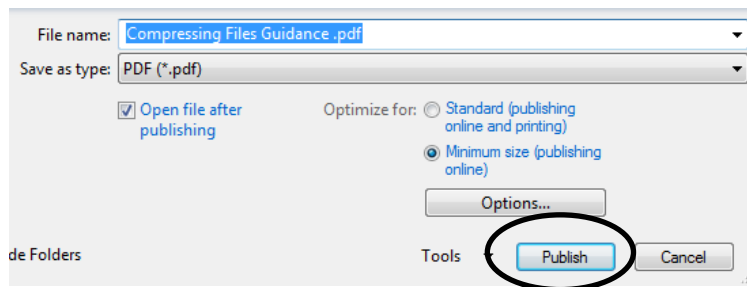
File name: Compressing Files Guidance .pdf

Save as type: PDF (*.pdf)

Open file after publishing

Optimize for: Standard (publishing online and printing)

Minimum size (publishing online)

Options...

de Folders

Tools

Publish

Cancel